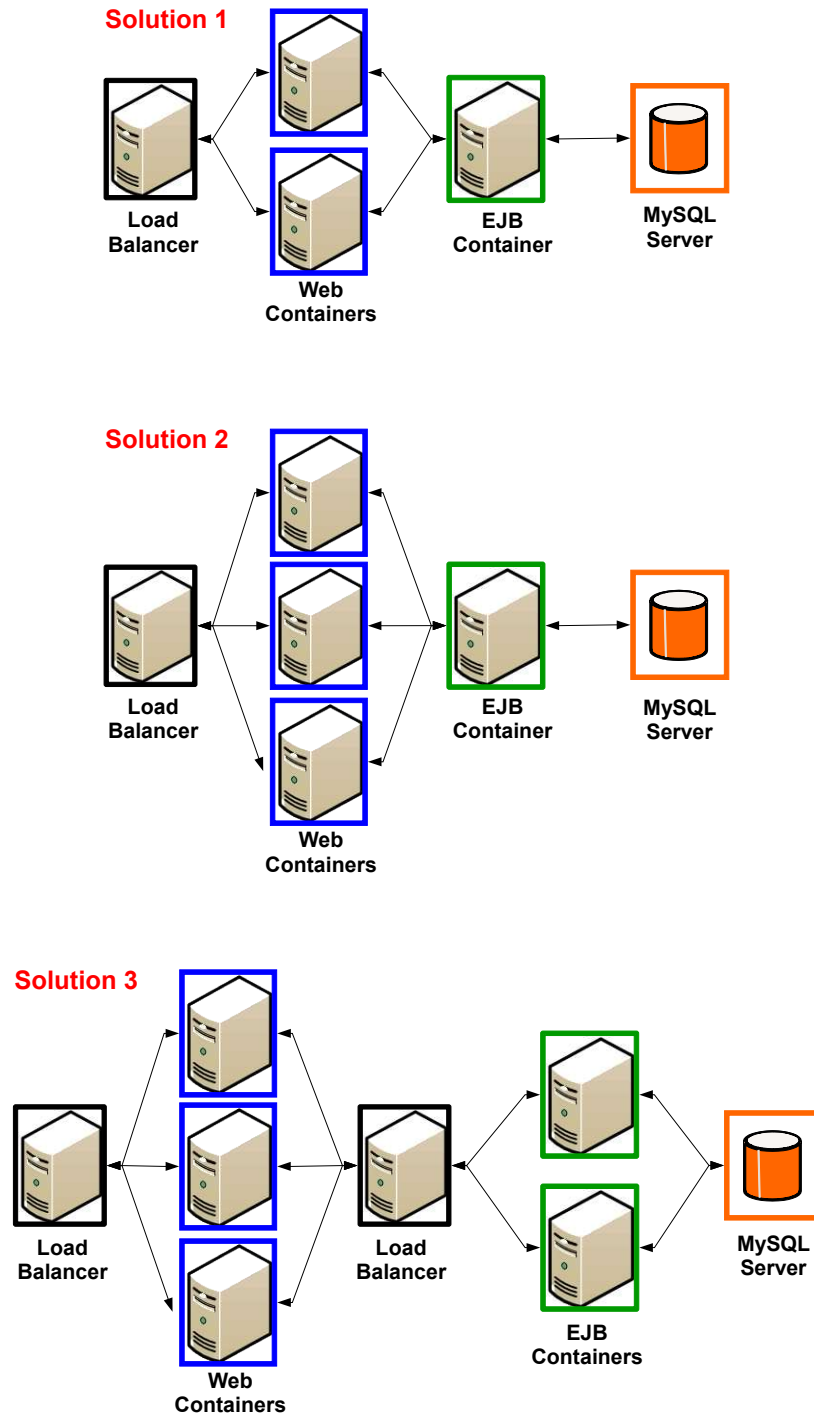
Solution 1

Load Balancer

Web Containers

EJB Container

MySQL Server

Solution 2

Load Balancer

Web Containers

EJB Container

MySQL Server

Solution 3

Load Balancer

Web Containers

Load Balancer

EJB Containers

MySQL Server